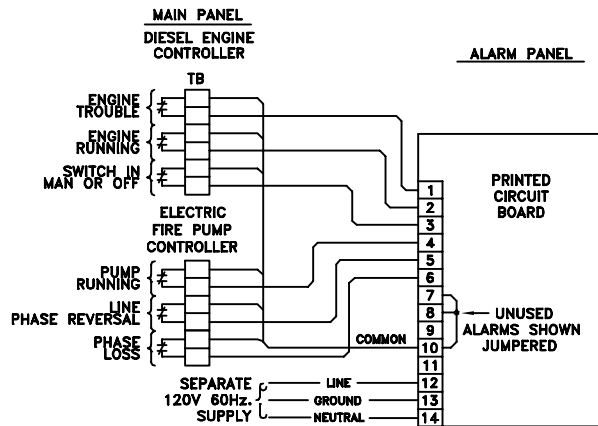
MAIN PANEL

DIESEL ENGINE CONTROLLER

TB

ENGINE TROUBLE

ENGINE RUNNING

SWITCH IN MAN OR OFF

ELECTRIC FIRE PUMP CONTROLLER

PUMP RUNNING

LINE PHASE REVERSAL

PHASE LOSS

ALARM PANEL

PRINTED CIRCUIT BOARD

1
2
3
4
5
6
7
8
9
10
11
12
13
14

UNUSED ALARMS SHOWN JUMPERED

COMMON

SEPARATE 120V 60Hz. SUPPLY

LINE

GROUND

NEUTRAL